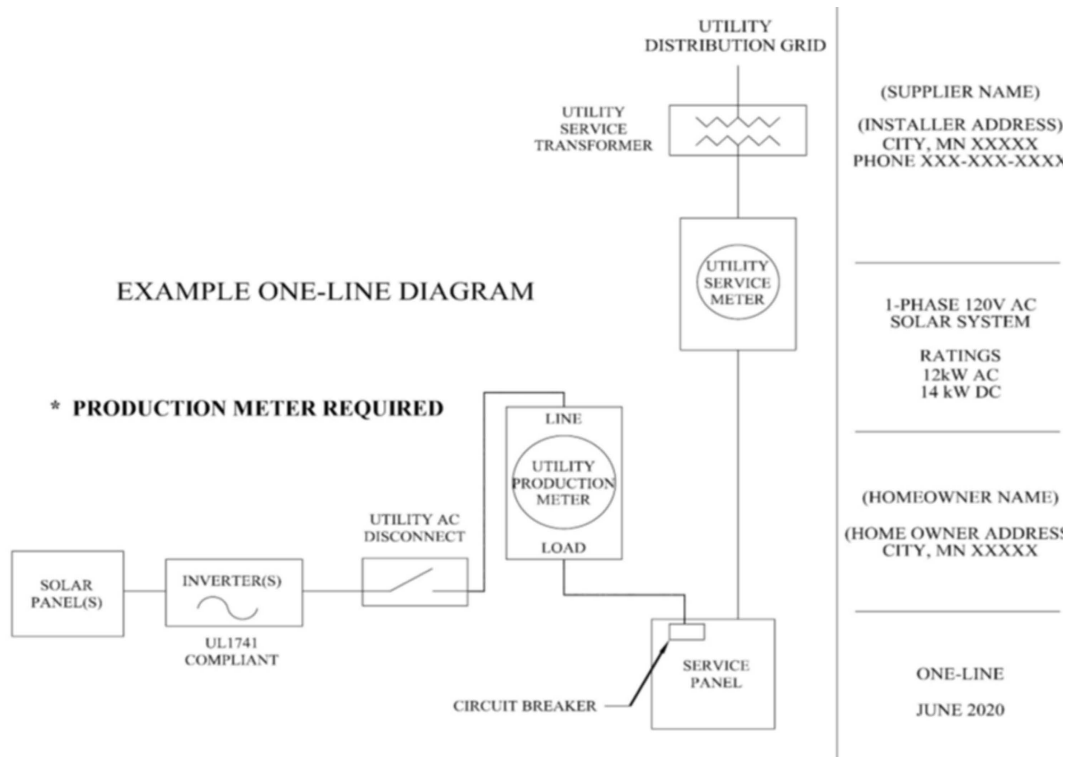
UTILITY DISTRIBUTION GRID

UTILITY SERVICE TRANSFORMER

UTILITY SERVICE METER

EXAMPLE ONE-LINE DIAGRAM

* PRODUCTION METER REQUIRED

LINE

UTILITY PRODUCTION METER

LOAD

UTILITY AC DISCONNECT

SOLAR PANEL(S)

INVERTER(S)

UL1741 COMPLIANT

SERVICE PANEL

CIRCUIT BREAKER

(SUPPLIER NAME)

(INSTALLER ADDRESS)
CITY, MN XXXXX
PHONE XXX-XXX-XXX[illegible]

1-PHASE 120V AC
SOLAR SYSTEM

RATINGS
12kW AC
14 kW DC

(HOMEOWNER NAME)

(HOME OWNER ADDRES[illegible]
CITY, MN XXXXX

ONE-LINE

JUNE 2020